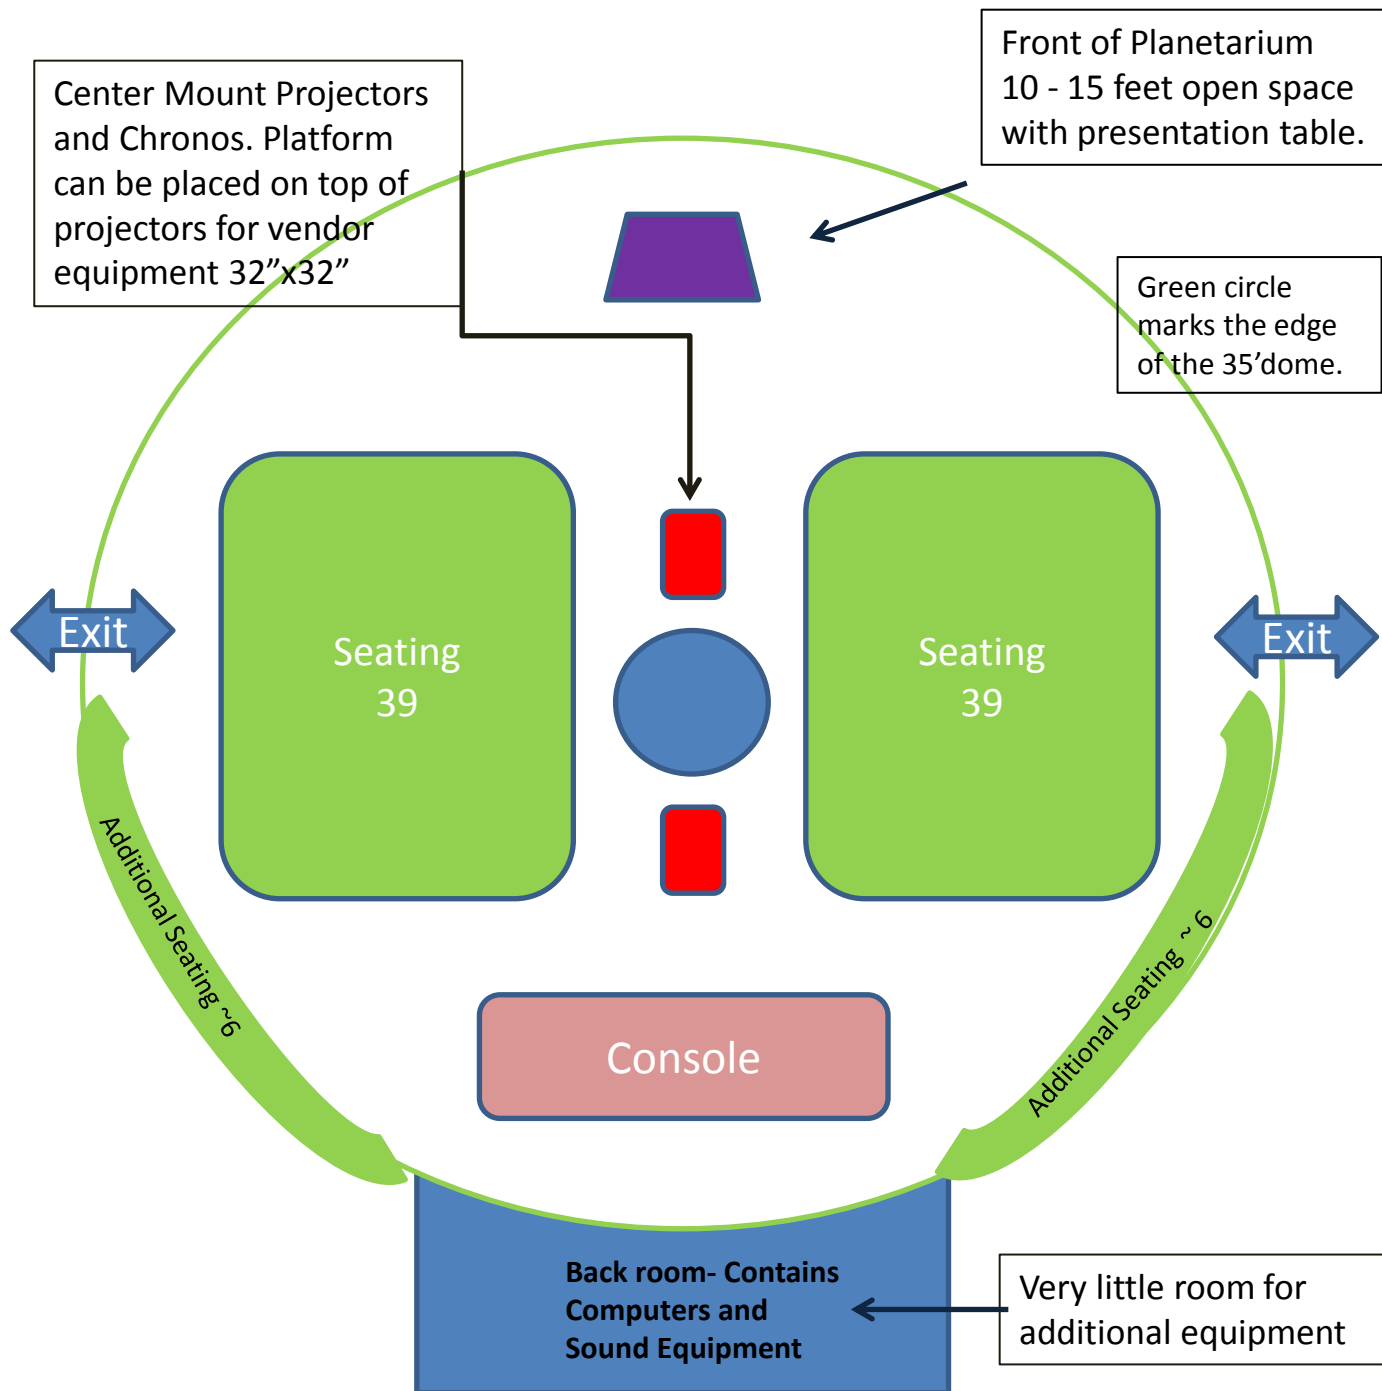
Center Mount Projectors and Chronos. Platform can be placed on top of projectors for vendor equipment 32”x32”

Front of Planetarium
10 - 15 feet open space with presentation table.

Green circle marks the edge of the 35’dome.

Exit

Seating
39

Seating
39

Exit

Additional Seating ~6

Additional Seating ~ 6

Console

Back room- Contains Computers and Sound Equipment

Very little room for additional equipment